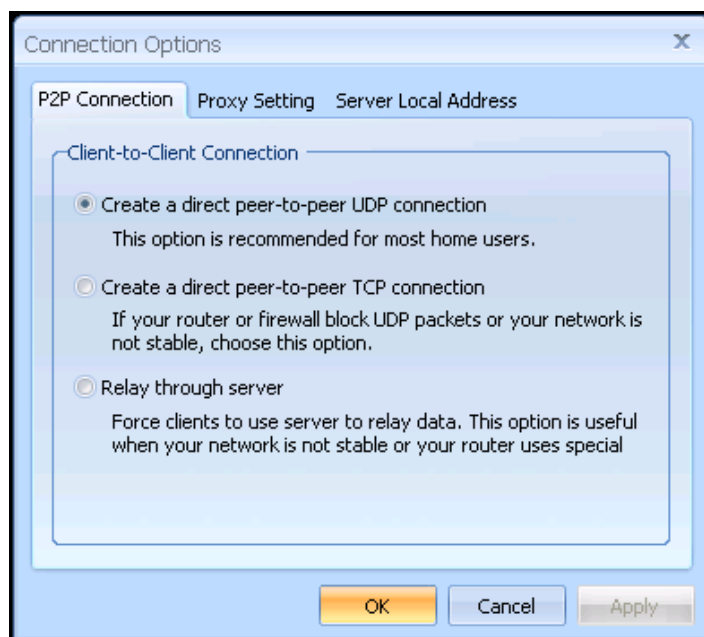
Connection Options

x

P2P Connection Proxy Setting Server Local Address

Client-to-Client Connection

Create a direct peer-to-peer UDP connection
This option is recommended for most home users.

Create a direct peer-to-peer TCP connection
If your router or firewall block UDP packets or your network is not stable, choose this option.

Relay through server
Force clients to use server to relay data. This option is useful when your network is not stable or your router uses special

OK Cancel Apply